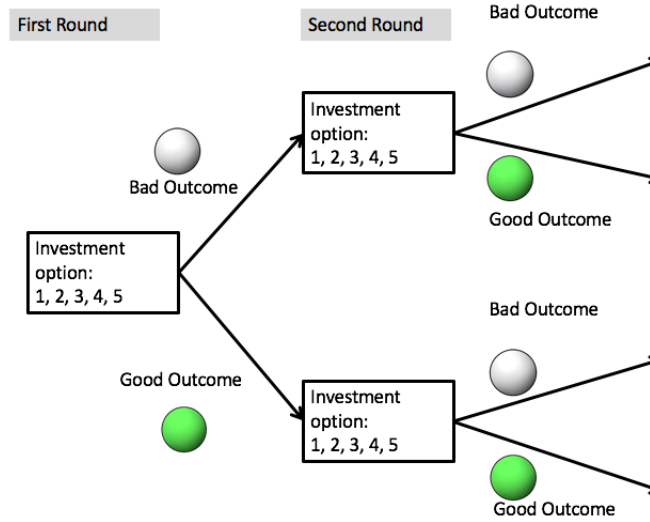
First Round

Second Round

Bad Outcome

Investment option:
1, 2, 3, 4, 5

Bad Outcome

Good Outcome

Investment option:
1, 2, 3, 4, 5

Bad Outcome

Good Outcome

Investment option:
1, 2, 3, 4, 5

Good Outcome